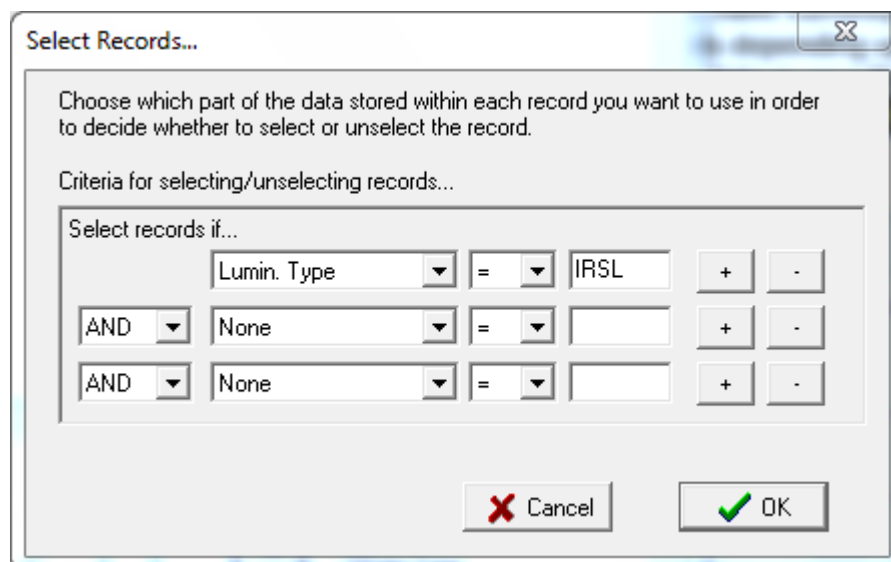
Select Records...

Choose which part of the data stored within each record you want to use in order to decide whether to select or unselect the record.

Criteria for selecting/unselecting records...

Select records if...

Lumin. Type = IRSL + -

AND None = + -

AND None = + -

Cancel OK